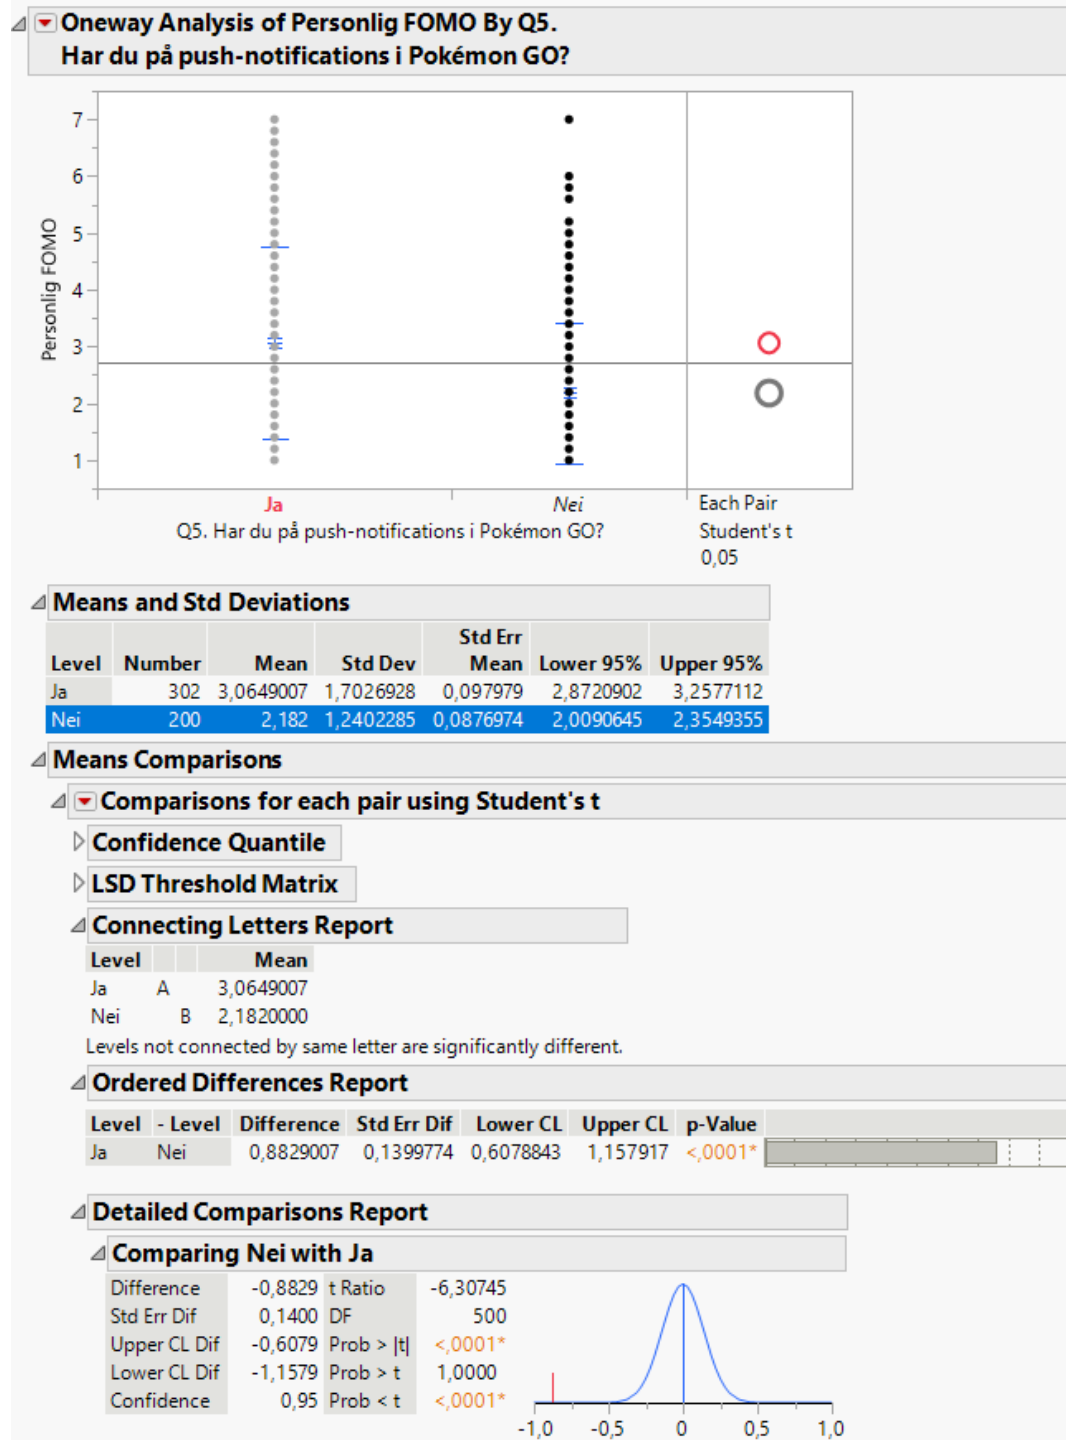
Oneway Analysis of Personlig FOMO By Q5. Har du på push-notifications i Pokémon GO?

Personlig FOMO
7
6
5
4
3
2
1
Ja
Nei
Q5. Har du på push-notifications i Pokémon GO?
Each Pair
Student's t
0,05

Means and Std Deviations

| Level | Number | Mean | Std Dev | Std Err Mean | Lower 95% | Upper 95% |
|---|---|---|---|---|---|---|
| Ja | 302 | 3,0649007 | 1,7026928 | 0,097979 | 2,8720902 | 3,2577112 |
| Nei | 200 | 2,182 | 1,2402285 | 0,0876974 | 2,0090645 | 2,3549355 |

Means Comparisons

Comparisons for each pair using Student's t

Confidence Quantile

LSD Threshold Matrix

Connecting Letters Report

| Level | | Mean |
|---|---|---|
| Ja | A | 3,0649007 |
| Nei | B | 2,1820000 |

Levels not connected by same letter are significantly different.

Ordered Differences Report

| Level | - Level | Difference | Std Err Dif | Lower CL | Upper CL | p-Value |
|---|---|---|---|---|---|---|
| Ja | Nei | 0,8829007 | 0,1399774 | 0,6078843 | 1,157917 | <,0001* |

Detailed Comparisons Report

Comparing Nei with Ja

| | | | |
|---|---|---|---|
| Difference | -0,8829 | t Ratio | -6,30745 |
| Std Err Dif | 0,1400 | DF | 500 |
| Upper CL Dif | -0,6079 | Prob > \|t\| | <,0001* |
| Lower CL Dif | -1,1579 | Prob > t | 1,0000 |
| Confidence | 0,95 | Prob < t | <,0001* |

-1,0 -0,5 0 0,5 1,0